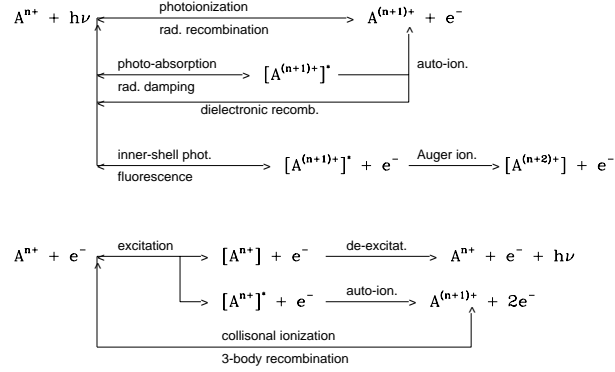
$A^{n+} + h\nu$ photoionization rad. recombination $A^{(n+1)+} + e^-$

photo-absorption rad. damping $[A^{(n+1)+}]^*$ auto-ion.

dielectronic recomb.

inner-shell phot. fluorescence $[A^{(n+1)+}]^* + e^-$ Auger ion. $[A^{(n+2)+}] + e^-$

$A^{n+} + e^-$ excitation $[A^{n+}] + e^-$ de-excitat. $A^{n+} + e^- + h\nu$

$[A^{n+}]^* + e^-$ auto-ion. $A^{(n+1)+} + 2e^-$

collisonal ionization

3-body recombination